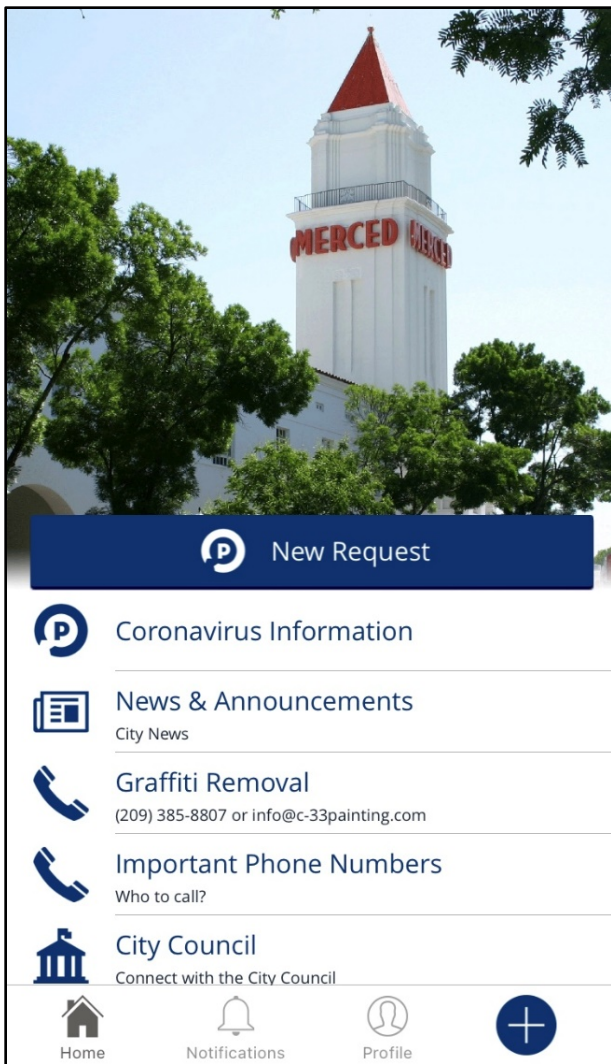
MERCED MERCED

New Request

Coronavirus Information

News & Announcements
City News

Graffiti Removal
(209) 385-8807 or info@c-33painting.com

Important Phone Numbers
Who to call?

City Council
Connect with the City Council

Home
Notifications
Profile